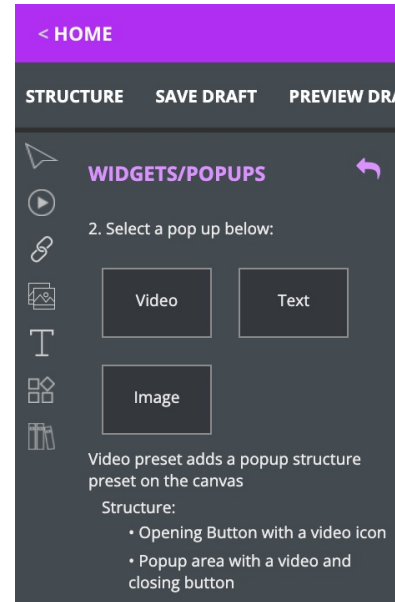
< HOME

STRUCTURE SAVE DRAFT PREVIEW DRA

WIDGETS/POPUPS

2. Select a pop up below:

Video

Text

Image

Video preset adds a popup structure preset on the canvas

Structure:

• Opening Button with a video icon

• Popup area with a video and closing button